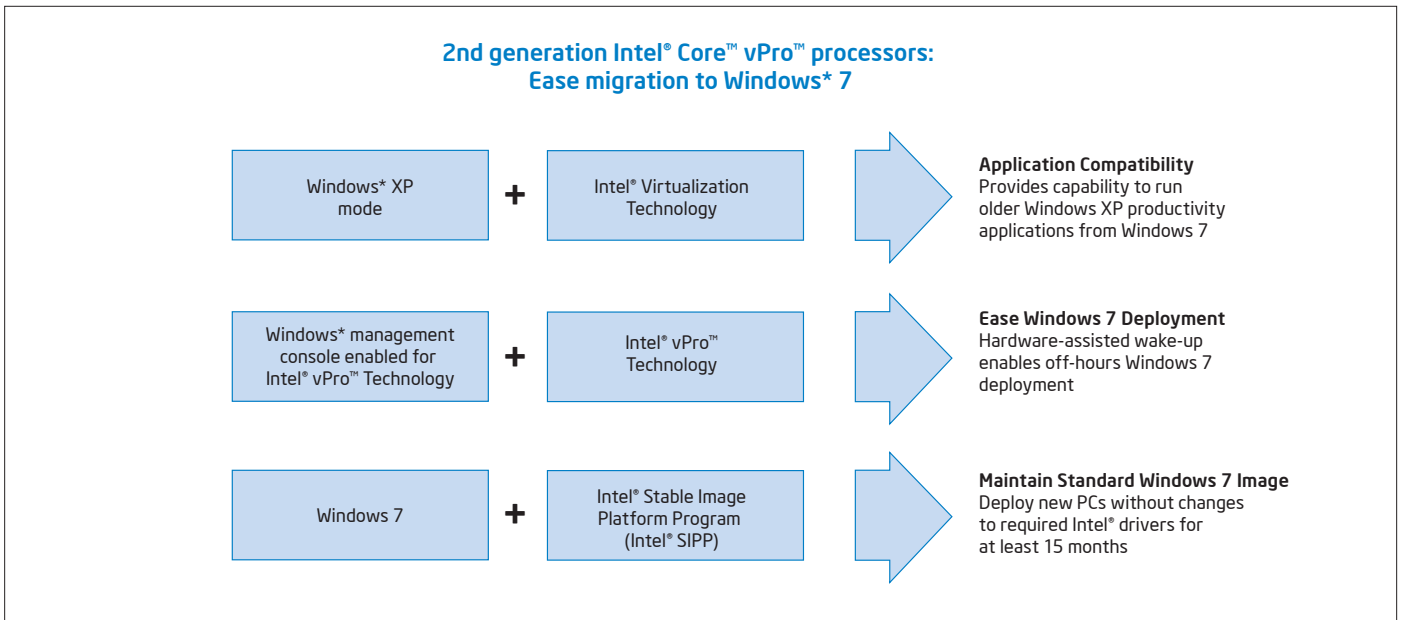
2nd generation Intel® Core™ vPro™ processors:
Ease migration to Windows* 7

Windows* XP mode

+

Intel® Virtualization Technology

**Application Compatibility**
Provides capability to run older Windows XP productivity applications from Windows 7

Windows* management console enabled for Intel® vPro™ Technology

+

Intel® vPro™ Technology

**Ease Windows 7 Deployment**
Hardware-assisted wake-up enables off-hours Windows 7 deployment

Windows 7

+

Intel® Stable Image Platform Program (Intel® SIPP)

**Maintain Standard Windows 7 Image**
Deploy new PCs without changes to required Intel® drivers for at least 15 months